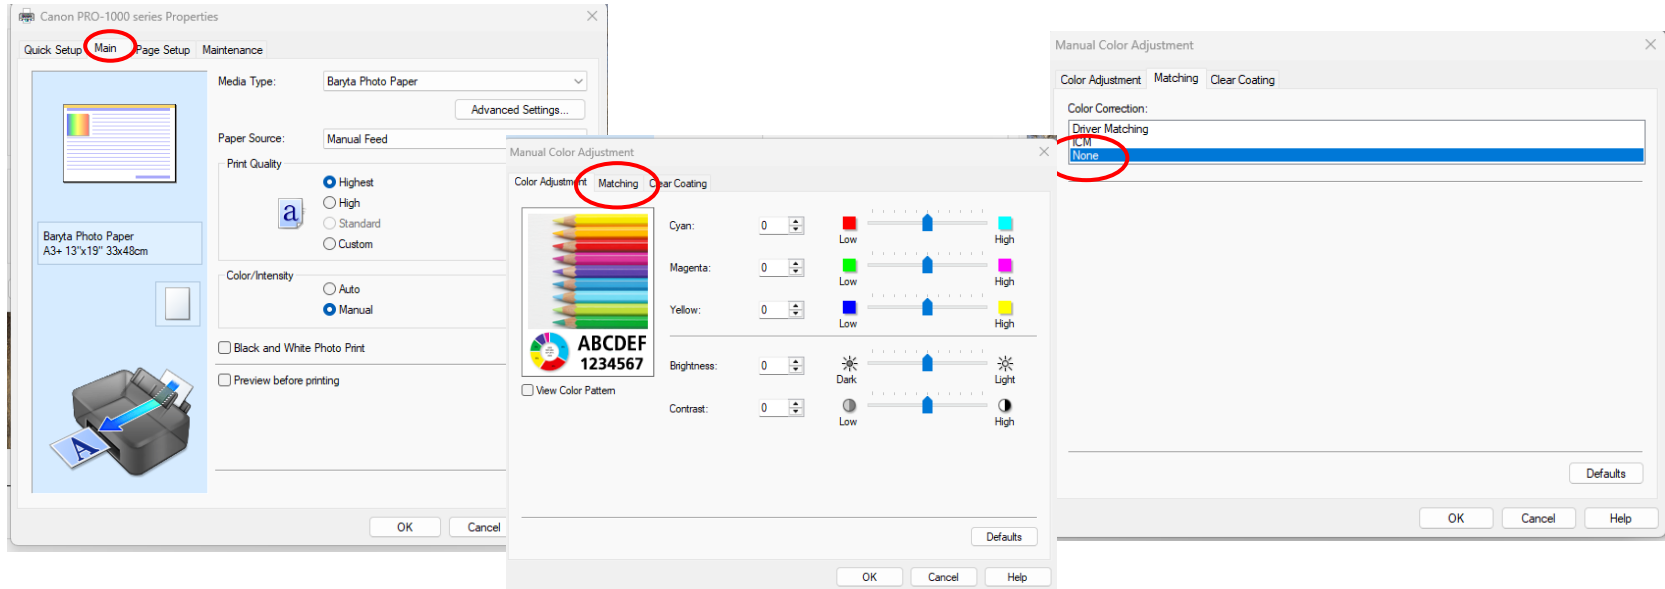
Canon PRO-1000 series Properties

Quick Setup Main Page Setup Maintenance

Media Type: Baryta Photo Paper

Advanced Settings...

Paper Source: Manual Feed

Print Quality

Highest
High
Standard
Custom

Color/Intensity

Auto
Manual

Black and White Photo Print

Preview before printing

Baryta Photo Paper
A3+ 13"x19" 33x48cm

OK Cancel

Manual Color Adjustment

Color Adjustment Matching Clear Coating

ABCDEF
1234567

View Color Pattern

Cyan: 0 Low High
Magenta: 0 Low High
Yellow: 0 Low High
Brightness: 0 Dark Light
Contrast: 0 Low High

Defaults

OK Cancel Help

Manual Color Adjustment

Color Adjustment Matching Clear Coating

Color Correction:
Driver Matching
ICM
None

Defaults

OK Cancel Help